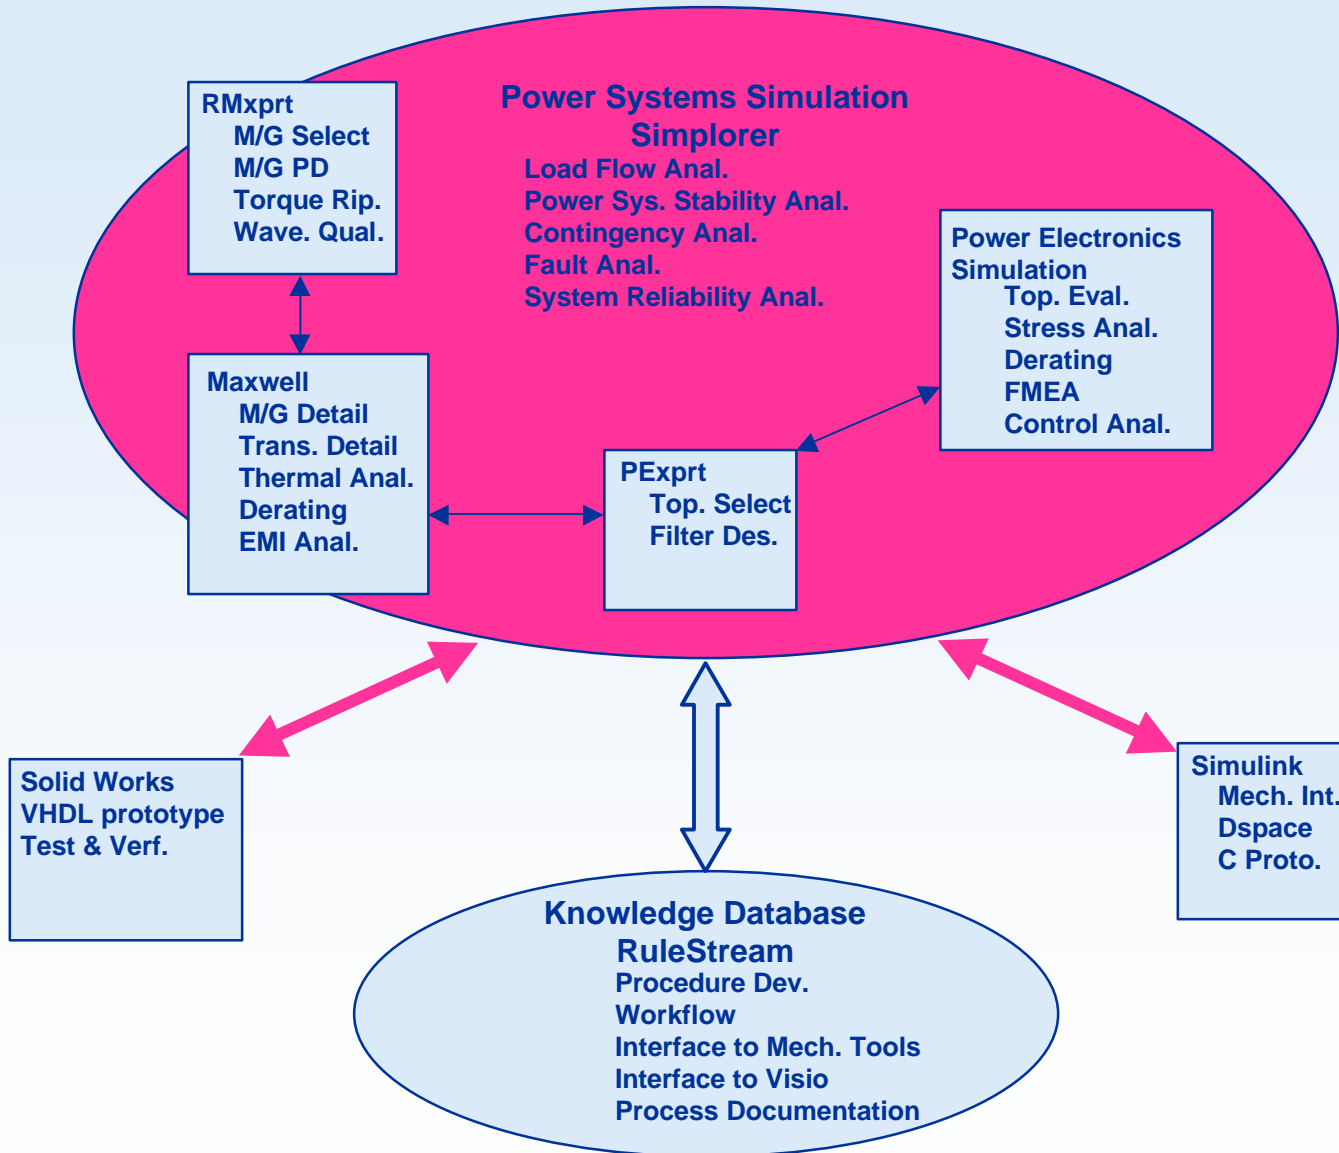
Power Systems Simulation
Simplorer
Load Flow Anal.
Power Sys. Stability Anal.
Contingency Anal.
Fault Anal.
System Reliability Anal.

RMxprt
M/G Select
M/G PD
Torque Rip.
Wave. Qual.

Power Electronics Simulation
Top. Eval.
Stress Anal.
Derating
FMEA
Control Anal.

Maxwell
M/G Detail
Trans. Detail
Thermal Anal.
Derating
EMI Anal.

PExprt
Top. Select
Filter Des.

Solid Works
VHDL prototype
Test & Verf.

Simulink
Mech. Int.
Dspace
C Proto.

Knowledge Database
RuleStream
Procedure Dev.
Workflow
Interface to Mech. Tools
Interface to Visio
Process Documentation